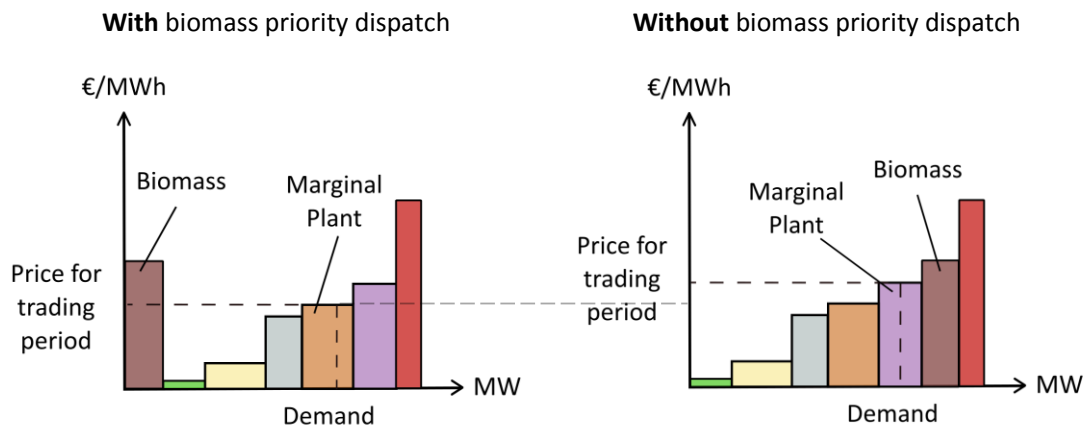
**With** biomass priority dispatch

€/MWh

Biomass

Marginal Plant

Price for trading period

MW

Demand

**Without** biomass priority dispatch

€/MWh

Biomass

Marginal Plant

Price for trading period

MW

Demand